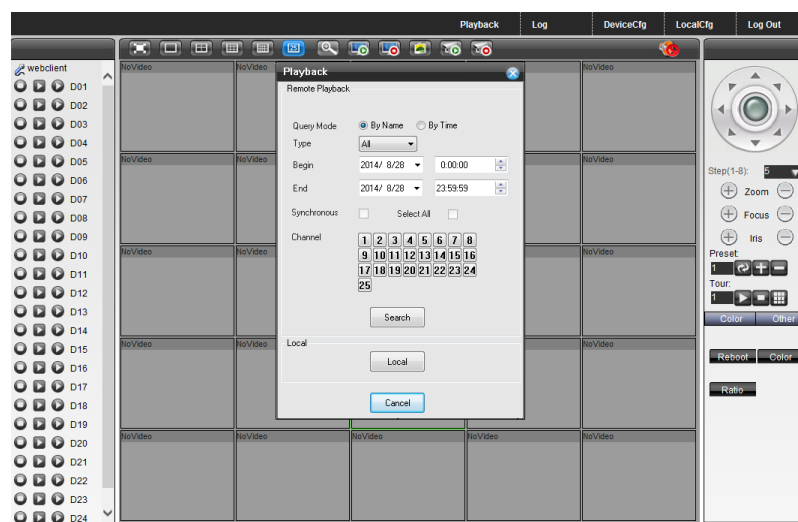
Playback | Log | DeviceCfg | LocalCfg | Log Out

webclient
D01
D02
D03
D04
D05
D06
D07
D08
D09
D10
D11
D12
D13
D14
D15
D16
D17
D18
D19
D20
D21
D22
D23
D24

NoVideo NoVideo NoVideo
NoVideo NoVideo NoVideo
NoVideo NoVideo NoVideo
NoVideo NoVideo NoVideo
NoVideo NoVideo NoVideo NoVideo NoVideo

Playback
Remote Playback
Query Mode  By Name  By Time
Type  All
Begin  2014/ 8/28  0:00:00
End  2014/ 8/28  23:59:59
Synchronous  Select All
Channel
1 2 3 4 5 6 7 8
9 10 11 12 13 14 15 16
17 18 19 20 21 22 23 24
25
Search
Local
Local
Cancel

Step(1-8): 5
Zoom
Focus
Iris
Preset:
1
Tour:
1
Color  Other
Reboot  Color
Ratio